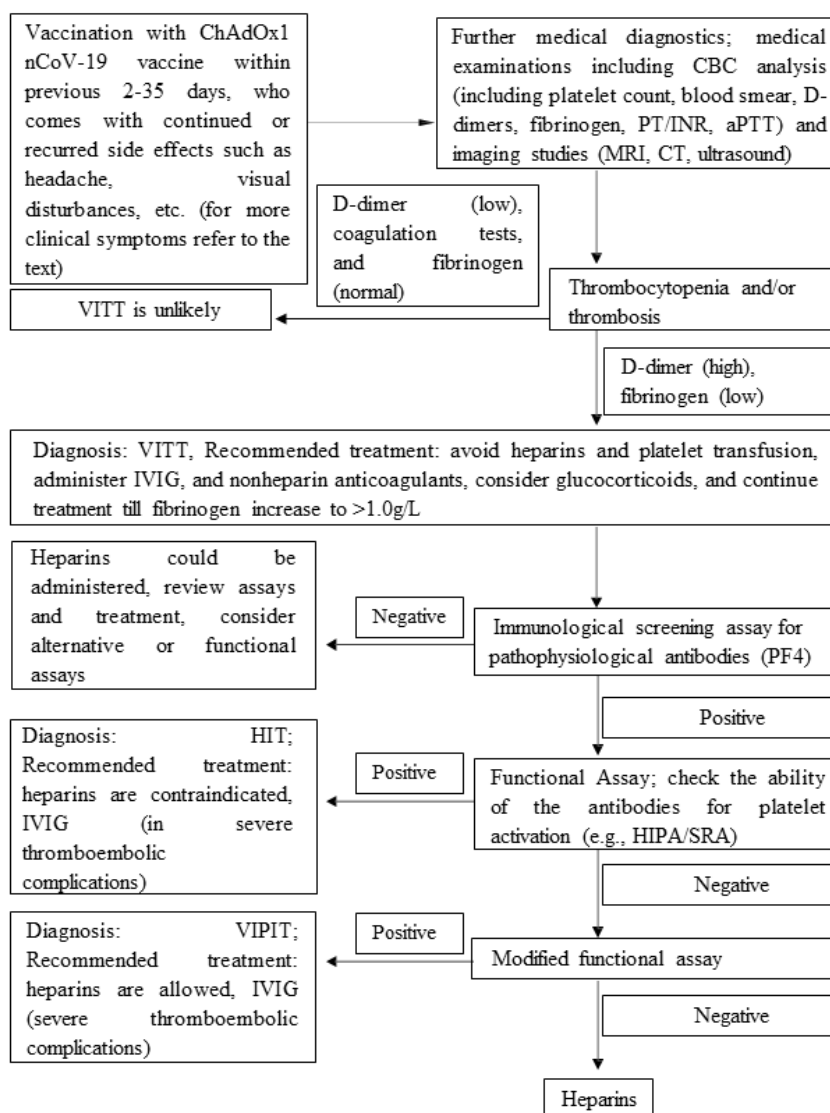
Vaccination with ChAdOx1 nCoV-19 vaccine within previous 2-35 days, who comes with continued or recurred side effects such as headache, visual disturbances, etc. (for more clinical symptoms refer to the text)

Further medical diagnostics; medical examinations including CBC analysis (including platelet count, blood smear, D-dimers, fibrinogen, PT/INR, aPTT) and imaging studies (MRI, CT, ultrasound)

D-dimer (low), coagulation tests, and fibrinogen (normal)

VITT is unlikely

Thrombocytopenia and/or thrombosis

D-dimer (high), fibrinogen (low)

Diagnosis: VITT, Recommended treatment: avoid heparins and platelet transfusion, administer IVIG, and nonheparin anticoagulants, consider glucocorticoids, and continue treatment till fibrinogen increase to >1.0g/L

Heparins could be administered, review assays and treatment, consider alternative or functional assays

Negative

Immunological screening assay for pathophysiological antibodies (PF4)

Positive

Diagnosis: HIT; Recommended treatment: heparins are contraindicated, IVIG (in severe thromboembolic complications)

Positive

Functional Assay; check the ability of the antibodies for platelet activation (e.g., HIPA/SRA)

Negative

Diagnosis: VIPIT; Recommended treatment: heparins are allowed, IVIG (severe thromboembolic complications)

Positive

Modified functional assay

Negative

Heparins